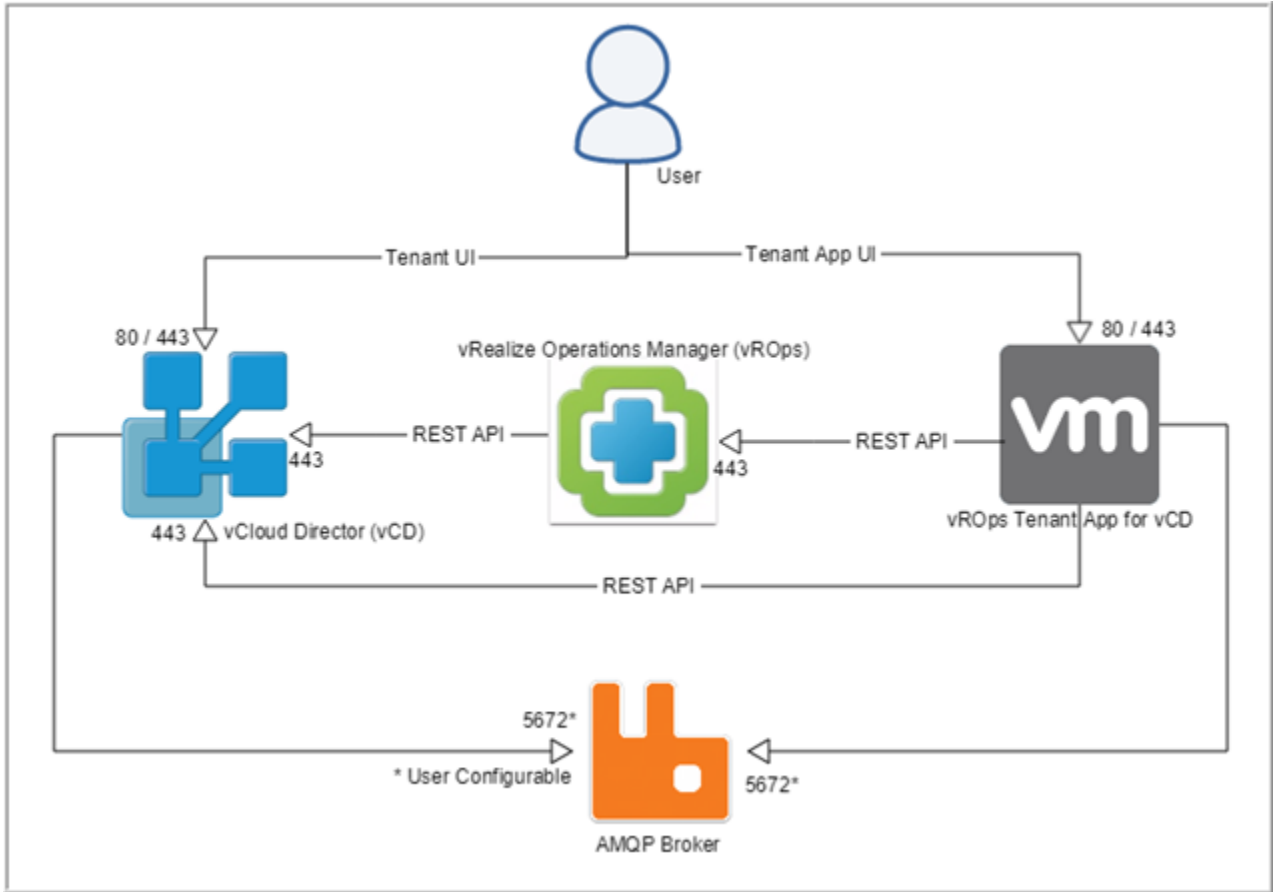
User

Tenant UI

Tenant App UI

80 / 443

80 / 443

vRealize Operations Manager (vROps)

REST API

443

REST API

443

vm

443

vCloud Director (vCD)

vROps Tenant App for vCD

REST API

5672*

* User Configurable

5672*

AMQP Broker